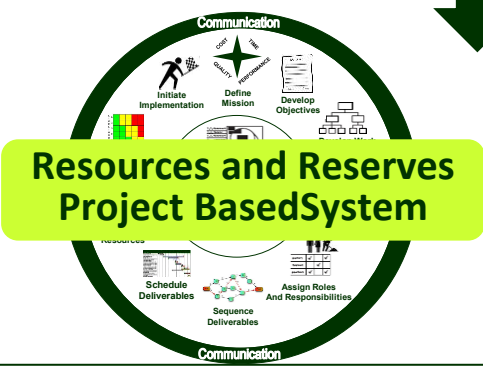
Communication

COST TIME QUALITY PERFORMANCE

Initiate Implementation

Define Mission

Develop Objectives

Resources and Reserves Project BasedSystem

Resources

Schedule Deliverables

Sequence Deliverables

Assign Roles And Responsibilities

Communication